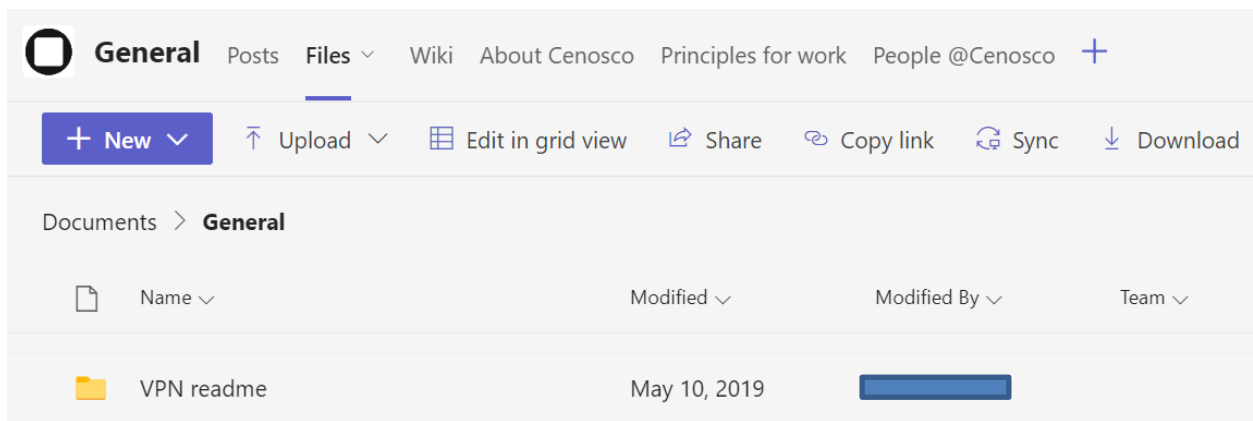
General Posts Files Wiki About Cenosco Principles for work People @Cenosco +

+ New Upload Edit in grid view Share Copy link Sync Download

Documents > General

| Name | Modified | Modified By | Team |
|---|---|---|---|
| VPN readme | May 10, 2019 | | |